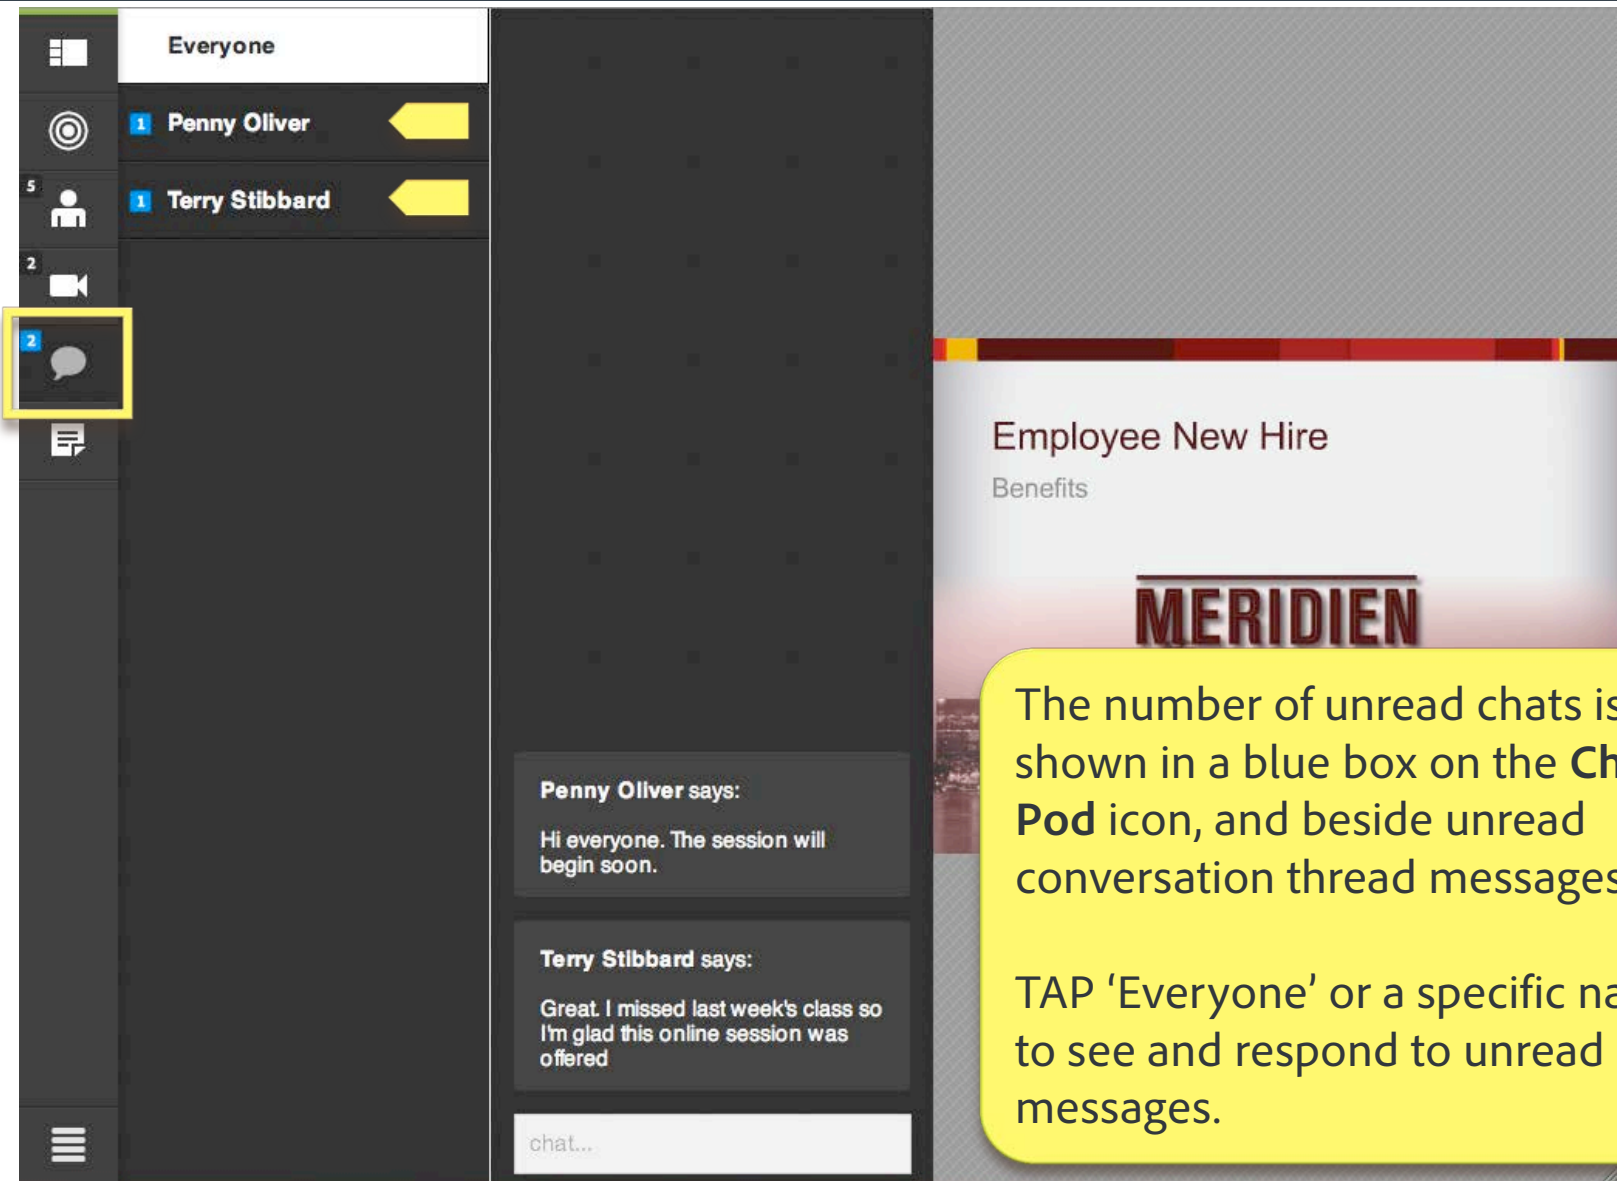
5

2

2

Everyone

1 Penny Oliver

1 Terry Stibbard

Penny Oliver says:

Hi everyone. The session will begin soon.

Terry Stibbard says:

Great. I missed last week's class so I'm glad this online session was offered

chat...

Employee New Hire

Benefits

MERIDIEN

The number of unread chats is shown in a blue box on the **Ch** **Pod** icon, and beside unread conversation thread message

TAP ‘Everyone’ or a specific na to see and respond to unread messages.